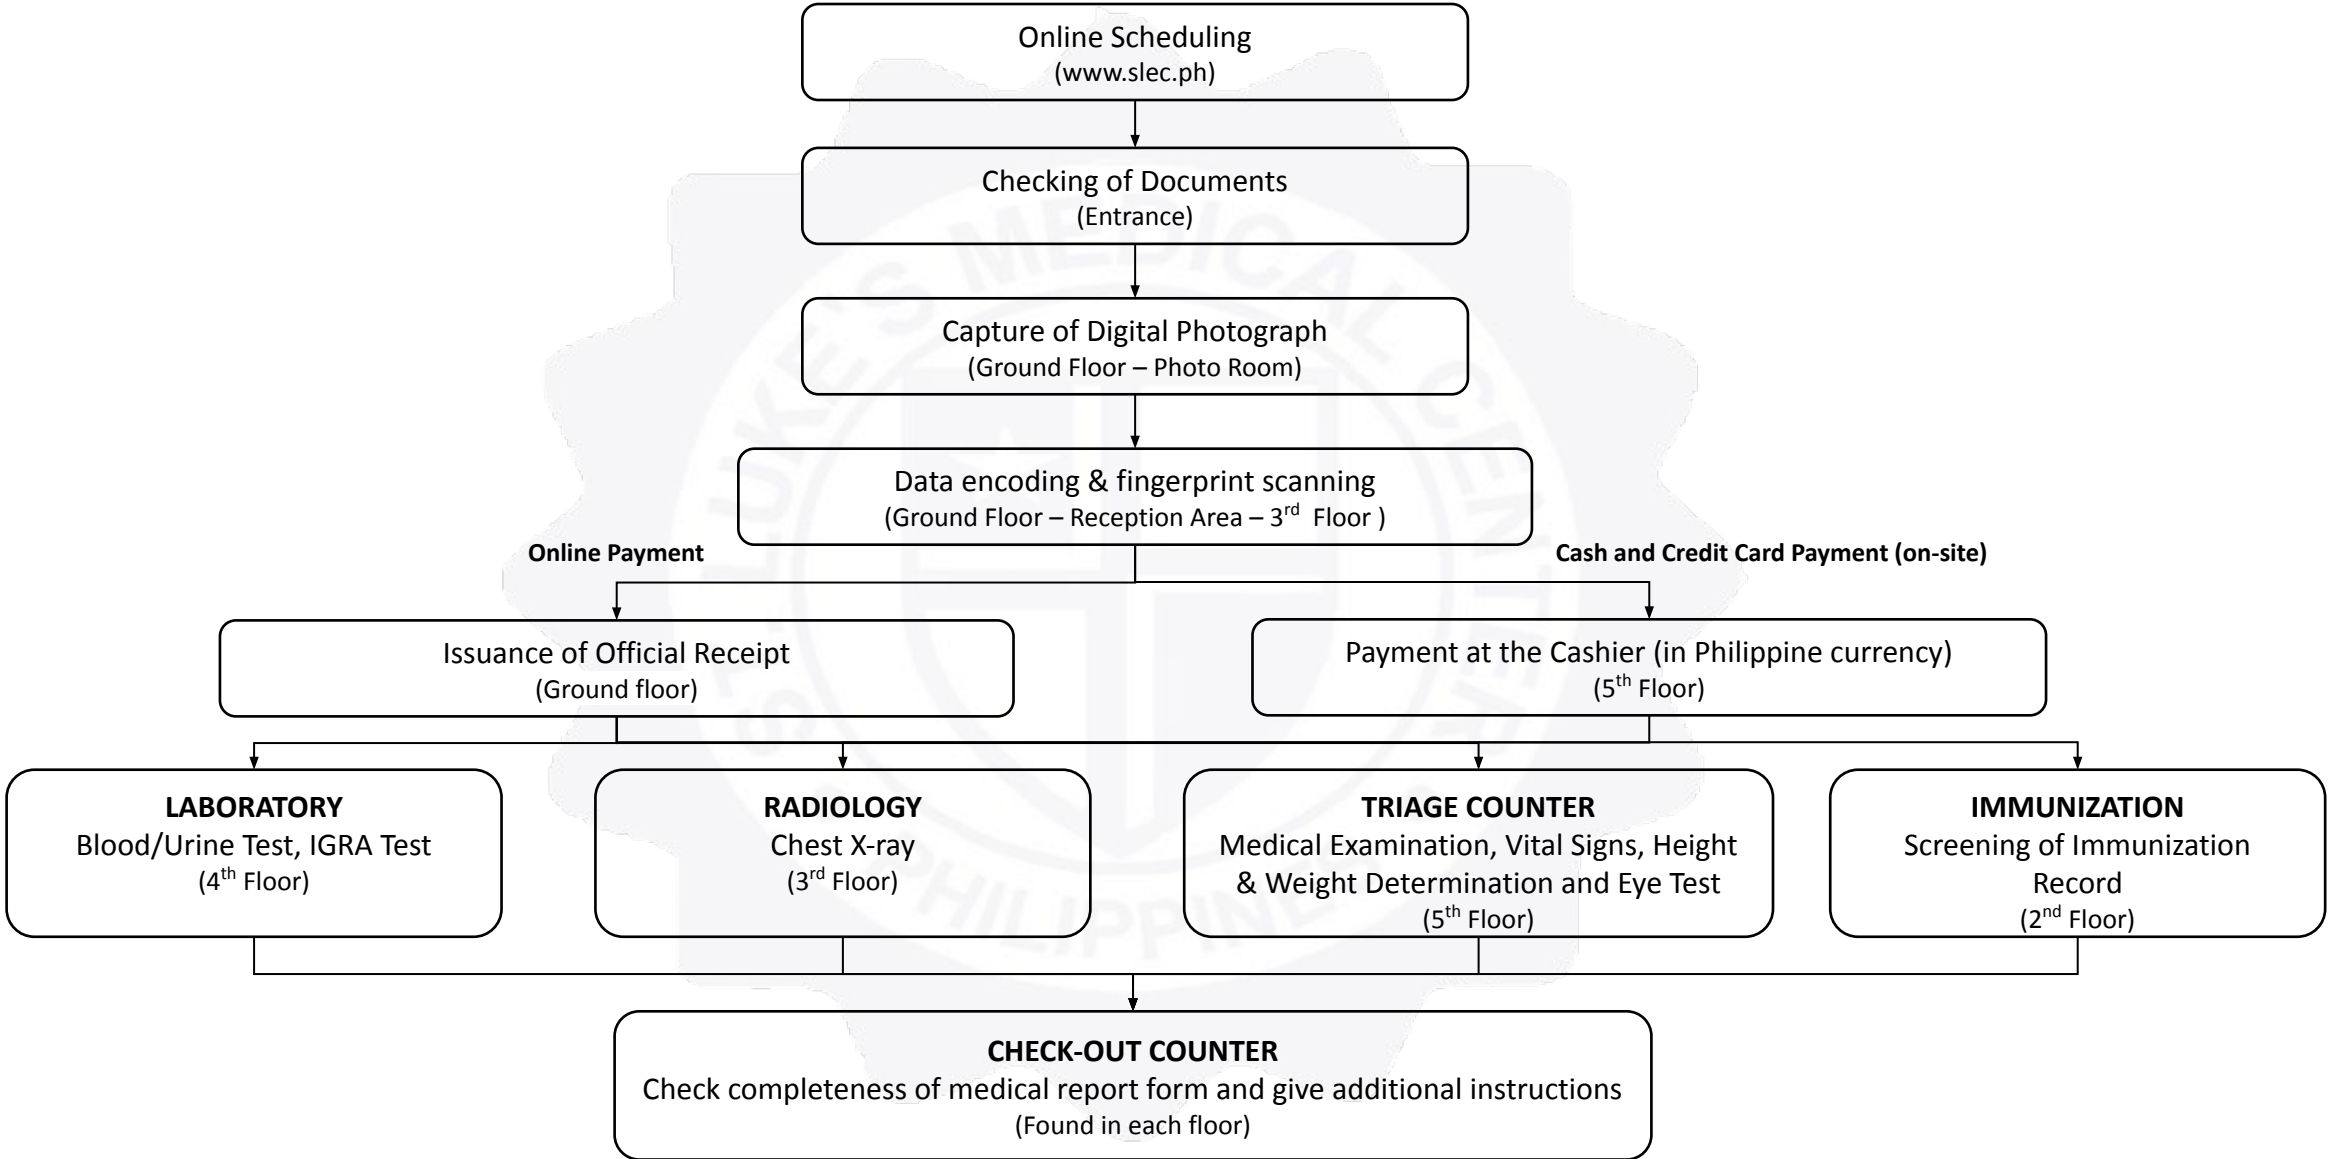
Online Scheduling
(www.slec.ph)

Checking of Documents
(Entrance)

Capture of Digital Photograph
(Ground Floor – Photo Room)

Data encoding & fingerprint scanning
(Ground Floor – Reception Area – $3^{rd}$ Floor )

Online Payment

Cash and Credit Card Payment (on-site)

Issuance of Official Receipt
(Ground floor)

Payment at the Cashier (in Philippine currency)
($5^{th}$ Floor)

LABORATORY
Blood/Urine Test, IGRA Test
($4^{th}$ Floor)

RADIOLOGY
Chest X-ray
($3^{rd}$ Floor)

TRIAGE COUNTER
Medical Examination, Vital Signs, Height & Weight Determination and Eye Test
($5^{th}$ Floor)

IMMUNIZATION
Screening of Immunization Record
($2^{nd}$ Floor)

CHECK-OUT COUNTER
Check completeness of medical report form and give additional instructions
(Found in each floor)